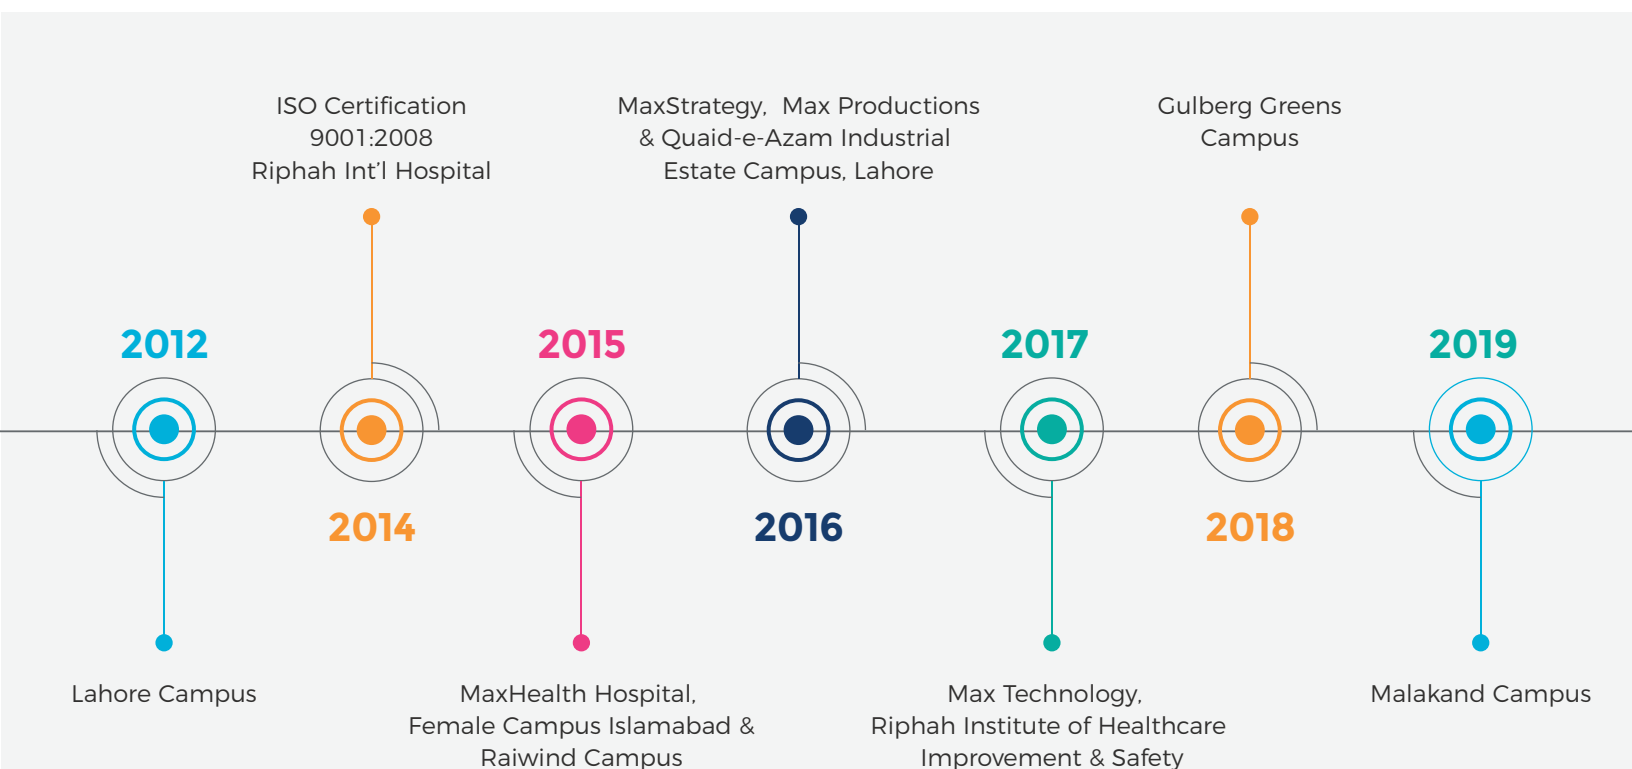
ISO Certification
9001:2008
Riphah Int'l Hospital

MaxStrategy, Max Productions
& Quaid-e-Azam Industrial
Estate Campus, Lahore

Gulberg Greens
Campus

2012

2015

2017

2019

2014

2016

2018

Lahore Campus

MaxHealth Hospital,
Female Campus Islamabad &
Raiwind Campus

Max Technology,
Riphah Institute of Healthcare
Improvement & Safety

Malakand Campus